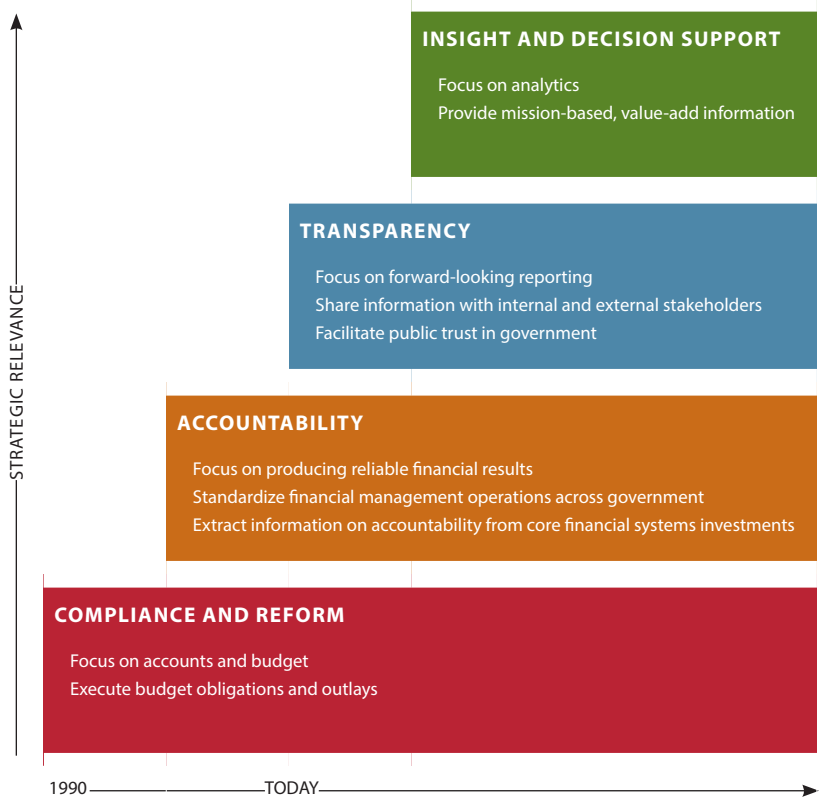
INSIGHT AND DECISION SUPPORT

Focus on analytics
Provide mission-based, value-add information

TRANSPARENCY

Focus on forward-looking reporting
Share information with internal and external stakeholders
Facilitate public trust in government

ACCOUNTABILITY

Focus on producing reliable financial results
Standardize financial management operations across government
Extract information on accountability from core financial systems investments

COMPLIANCE AND REFORM

Focus on accounts and budget
Execute budget obligations and outlays

STRATEGIC RELEVANCE

1990

TODAY